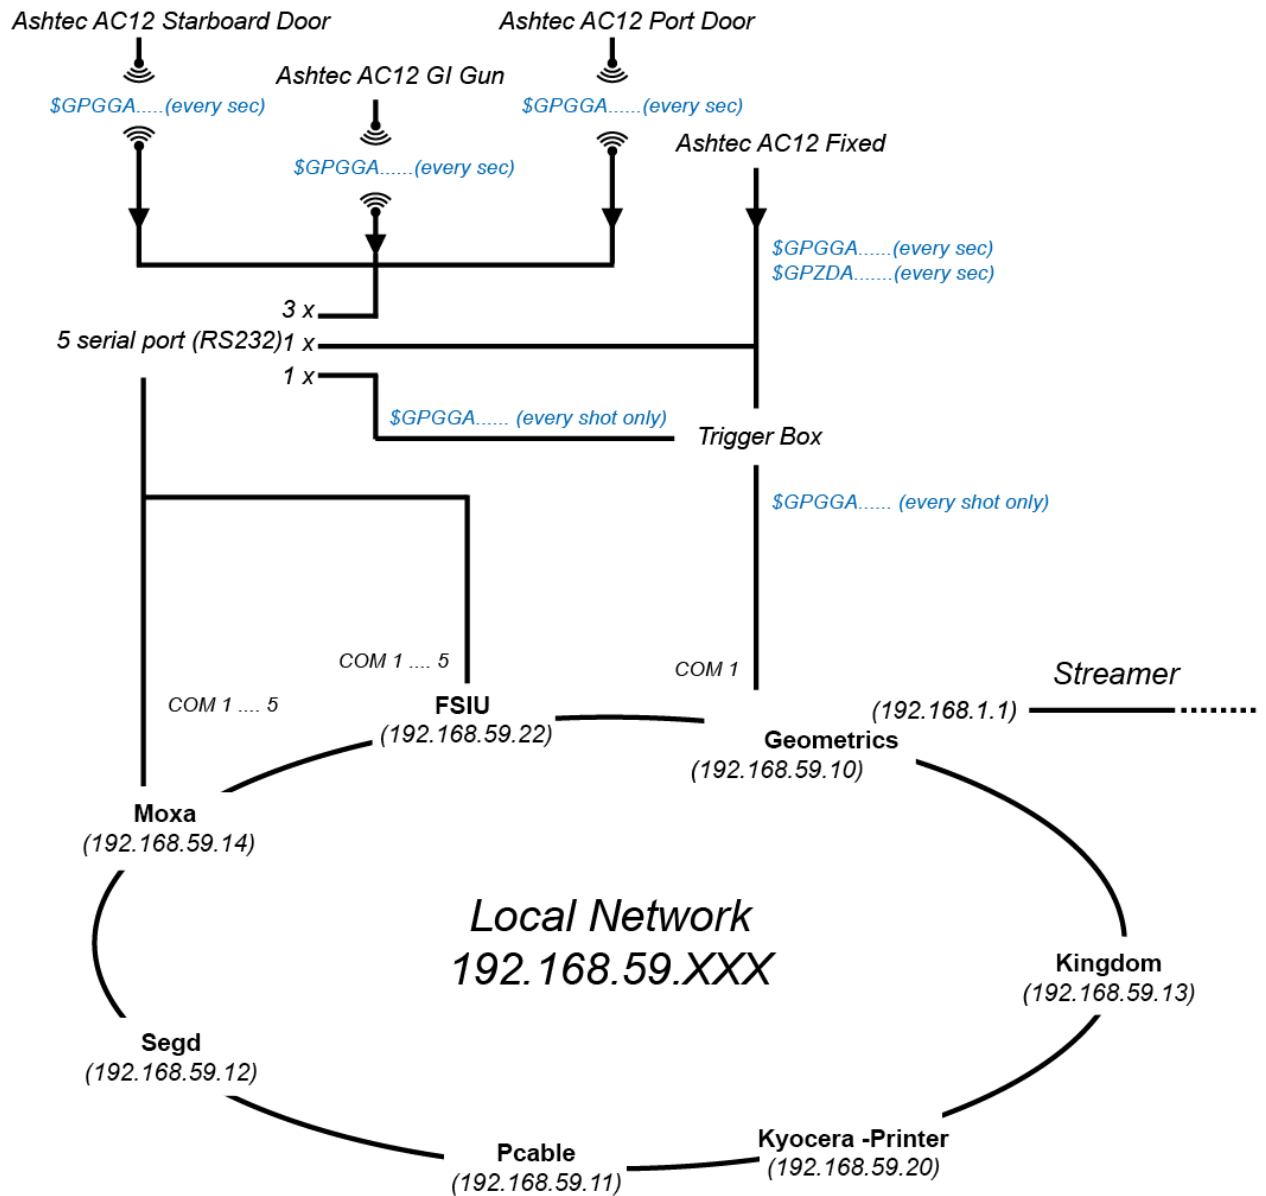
Ashtec AC12 Starboard Door

Ashtec AC12 Port Door

Ashtec AC12 GI Gun

\$GPGGA.....(every sec)

\$GPGGA......(every sec)

\$GPGGA......(every sec)

Ashtec AC12 Fixed

\$GPGGA......(every sec)
\$GPZDA.......(every sec)

3 x

5 serial port (RS232) 1 x

1 x

\$GPGGA...... (every shot only)

Trigger Box

\$GPGGA...... (every shot only)

COM 1 .... 5

COM 1

Streamer

COM 1 .... 5

FSIU
(192.168.59.22)

(192.168.1.1)

Geometrics
(192.168.59.10)

Moxa
(192.168.59.14)

Local Network
192.168.59.XXX

Kingdom
(192.168.59.13)

Segd
(192.168.59.12)

Pcable
(192.168.59.11)

Kyocera -Printer
(192.168.59.20)